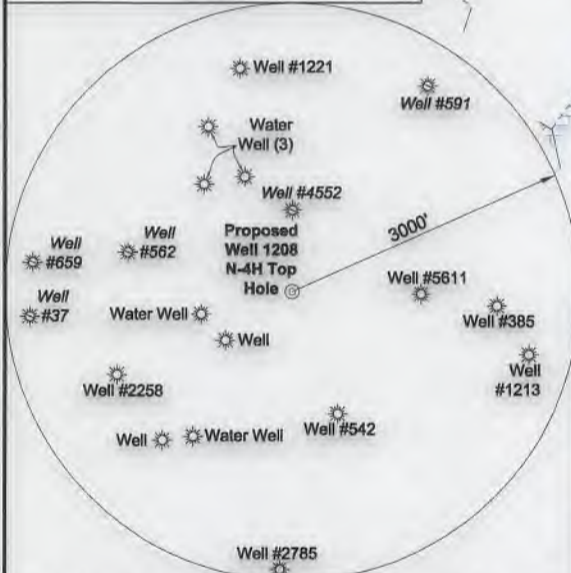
Well #1221

Well #591

Water Well (3)

Well #4552

3000'

Well #659

Well #562

Proposed Well 1208 N-4H Top Hole

Well #5611

Well #37

Water Well

Well #385

Well

Well #1213

Well #2258

Well

Water Well

Well #542

Well #2785